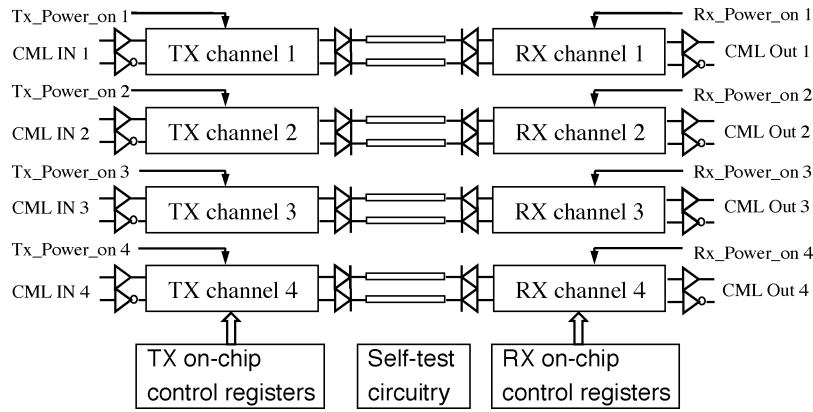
Tx_Power_on 1
CML IN 1
TX channel 1
RX channel 1
Rx_Power_on 1
CML Out 1
Tx_Power_on 2
CML IN 2
TX channel 2
RX channel 2
Rx_Power_on 2
CML Out 2
Tx_Power_on 3
CML IN 3
TX channel 3
RX channel 3
Rx_Power_on 3
CML Out 3
Tx_Power_on 4
CML IN 4
TX channel 4
RX channel 4
Rx_Power_on 4
CML Out 4
TX on-chip control registers
Self-test circuitry
RX on-chip control registers